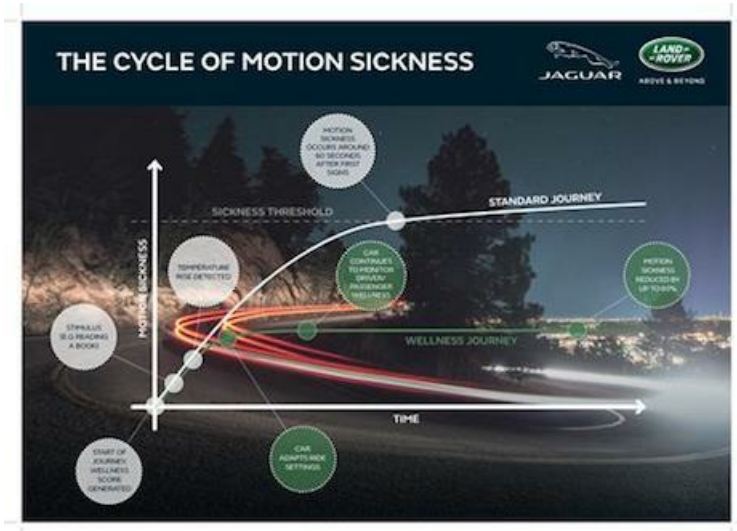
THE CYCLE OF MOTION SICKNESS

JAGUAR

LAND ROVER
ABOVE & BEYOND

MOTION SICKNESS OCCURS AROUND 60 SECONDS AFTER FIRST SIGNS

SICKNESS THRESHOLD

STANDARD JOURNEY

MOTION SICKNESS

TEMPERATURE RISE DETECTED

CAR CONTINUES TO MONITOR DRIVER/ PASSENGER WELLNESS

MOTION SICKNESS REDUCED BY UP TO 60%

STIMULUS (E.G READING A BOOK)

WELLNESS JOURNEY

TIME

START OF JOURNEY WELLNESS SCORE GENERATED

CAR ADAPTS RIDE SETTINGS